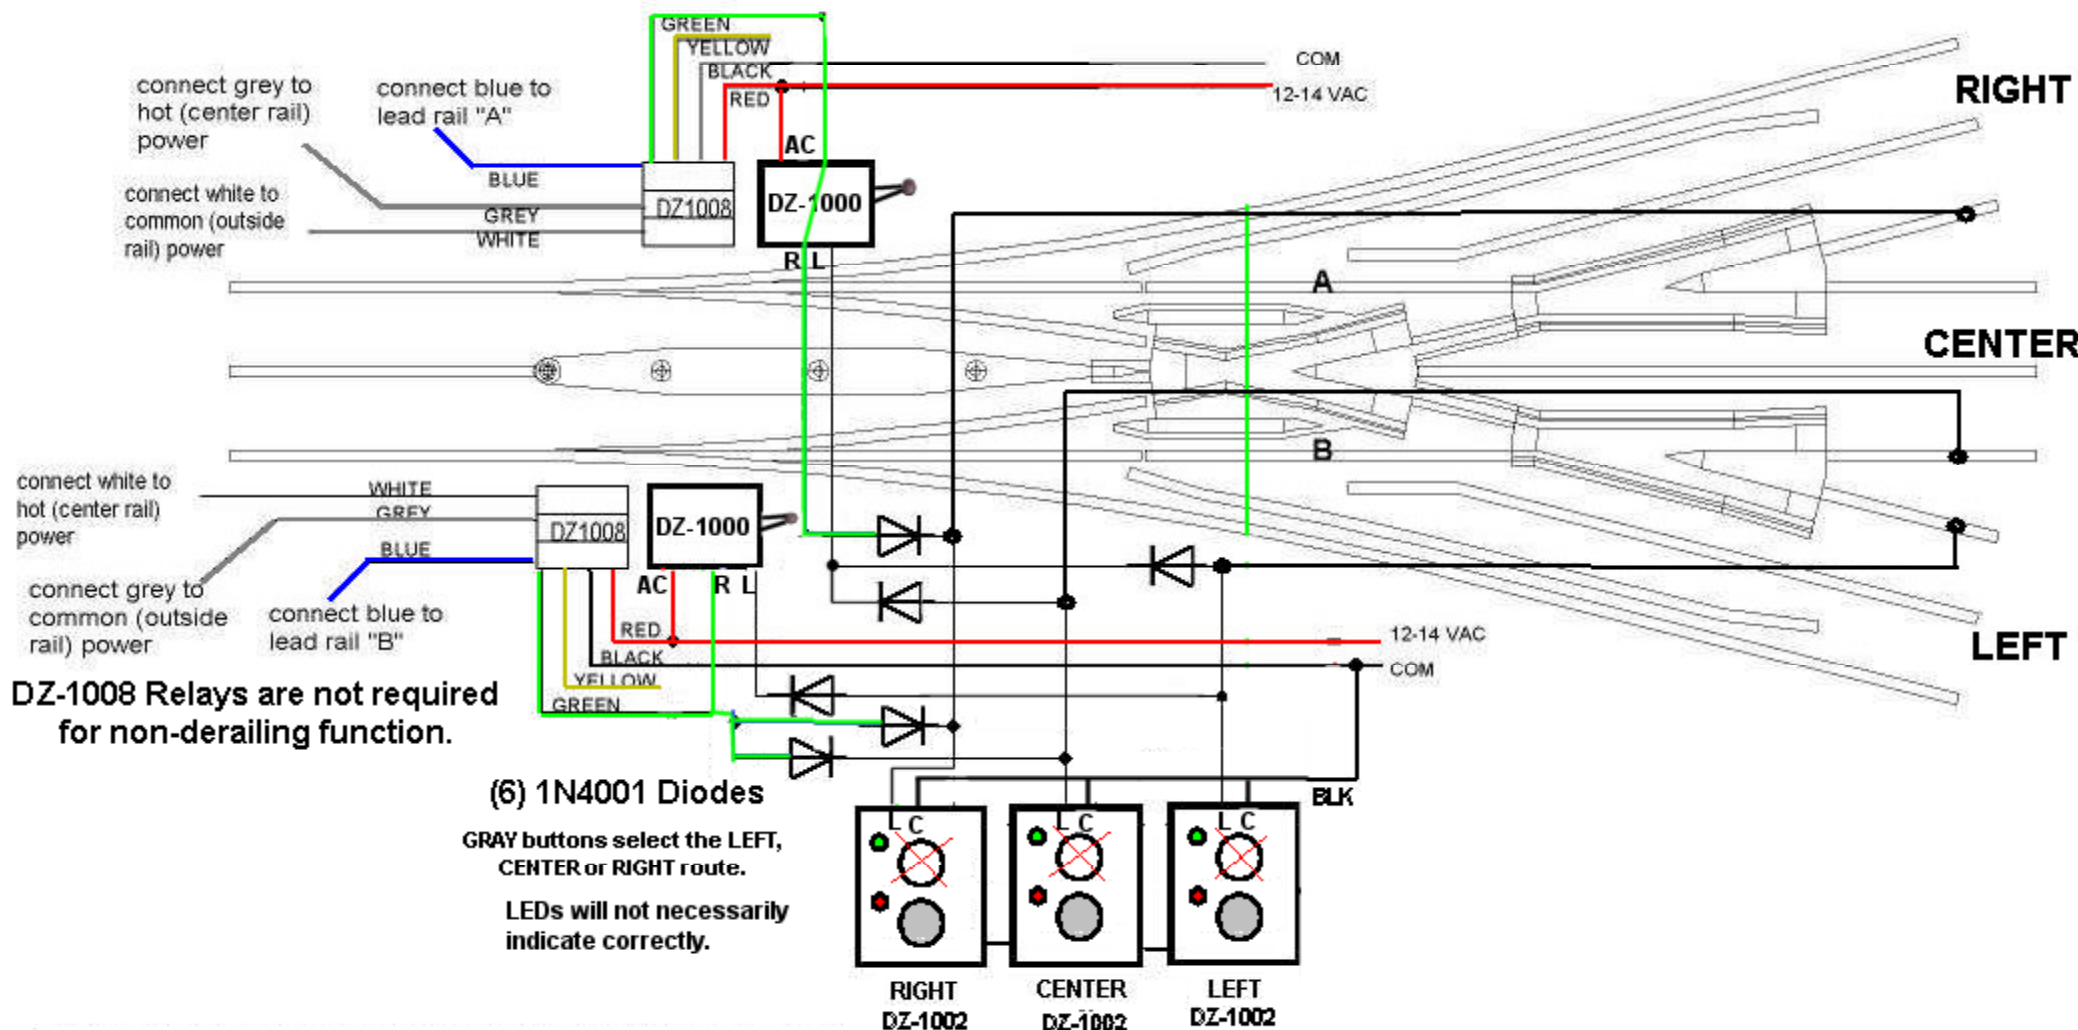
connect grey to hot (center rail) power

connect blue to lead rail "A"

GREEN
YELLOW
BLACK
RED

COM
12-14 VAC

RIGHT

AC

BLUE

DZ1008

DZ-1000

connect white to common (outside rail) power

GREY
WHITE

R L

A

CENTER

B

connect white to hot (center rail) power

WHITE
GREY
BLUE

DZ1008

DZ-1000

connect grey to common (outside rail) power

connect blue to lead rail "B"

AC R L

RED
BLACK
YELLOW
GREEN

12-14 VAC
COM

LEFT

DZ-1008 Relays are not required for non-derailing function.

(6) 1N4001 Diodes

GRAY buttons select the LEFT, CENTER or RIGHT route.

LEDs will not necessarily indicate correctly.

BLK

L C
L C
L C

RIGHT
DZ-1002

CENTER
DZ-1002

LEFT
DZ-1002